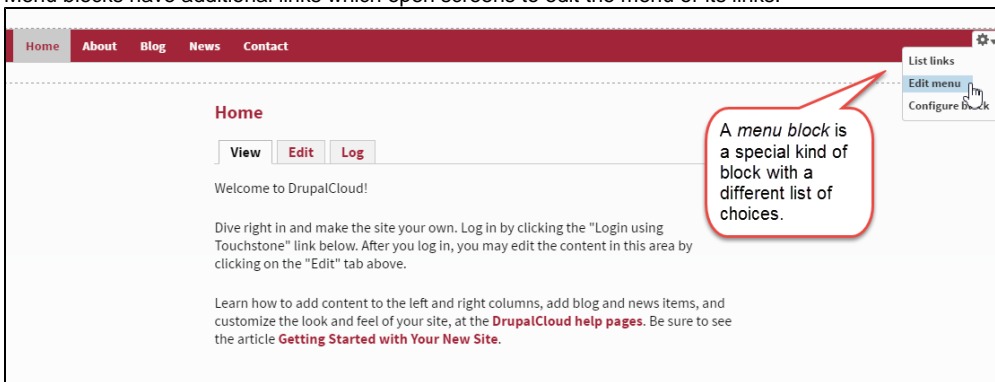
Menu blocks have additional links which open screens to edit the menu or its links.

Home About Blog News Contact

List links
Edit menu
Configure block

Home

View Edit Log

A *menu block* is a special kind of block with a different list of choices.

Welcome to DrupalCloud!

Dive right in and make the site your own. Log in by clicking the "Login using Touchstone" link below. After you log in, you may edit the content in this area by clicking on the "Edit" tab above.

Learn how to add content to the left and right columns, add blog and news items, and customize the look and feel of your site, at the **DrupalCloud help pages**. Be sure to see the article **Getting Started with Your New Site**.